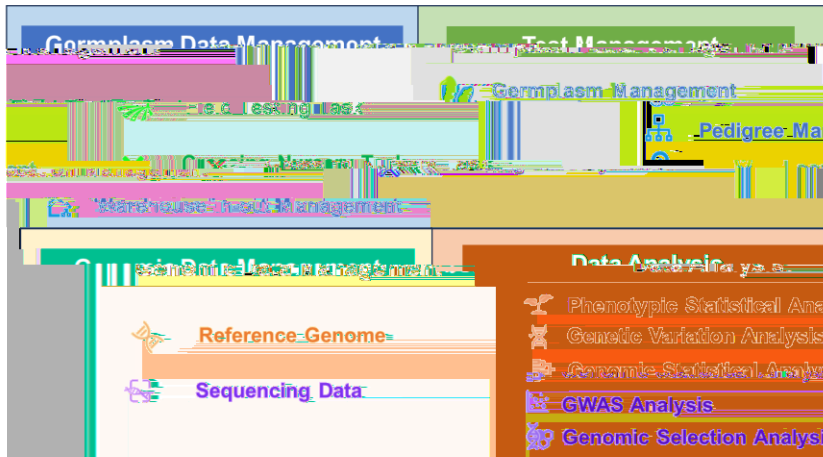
Germplasm Data Management

Test Management

Field Testing Task

Germplasm Management

Pedigree Ma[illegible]

Warehouse Inout Management

Data Analysis

Reference Genome

Sequencing Data

Phenotypic Statistical Ana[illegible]

Genetic Variation Analysis

Genomic Statistical Analy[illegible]

GWAS Analysis

Genomic Selection Analysi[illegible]